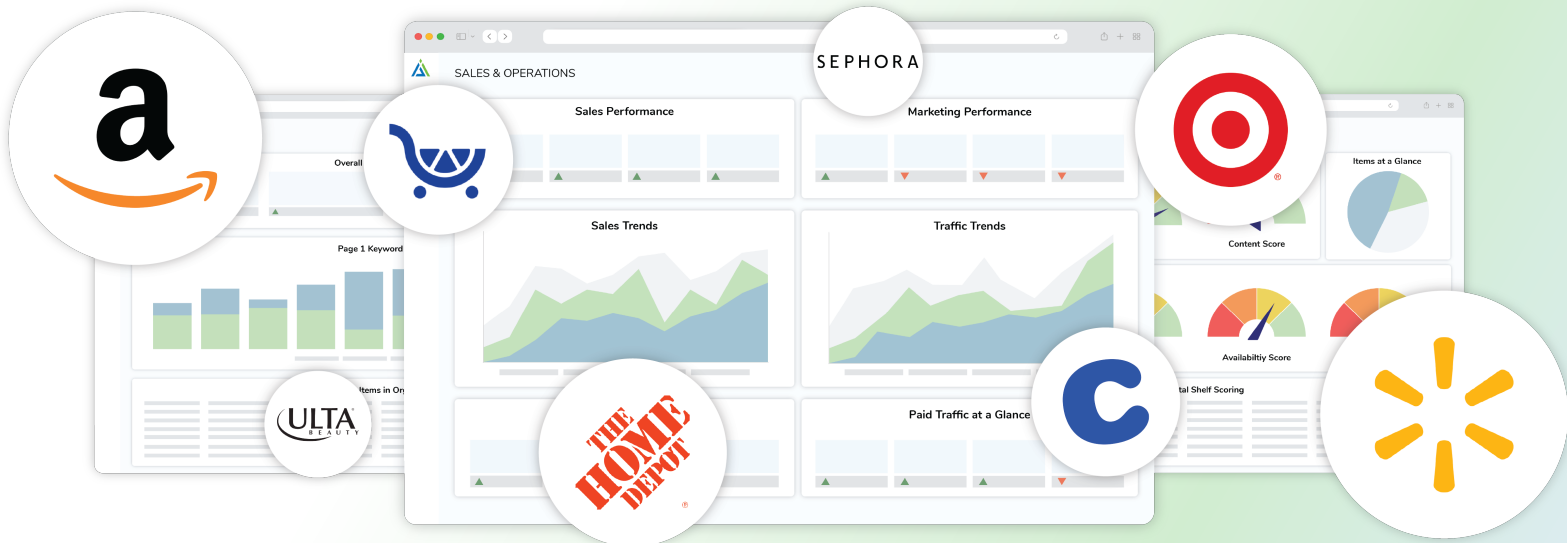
a

SALES & OPERATIONS

SEPHORA

Overall

Sales Performance

Marketing Performance

Items at a Glance

Page 1 Keyword

Sales Trends

Traffic Trends

Content Score

Availabiltiy Score

Items in Or

ULTA BEAUTY

Paid Traffic at a Glance

tal Shelf Scoring

THE HOME DEPOT